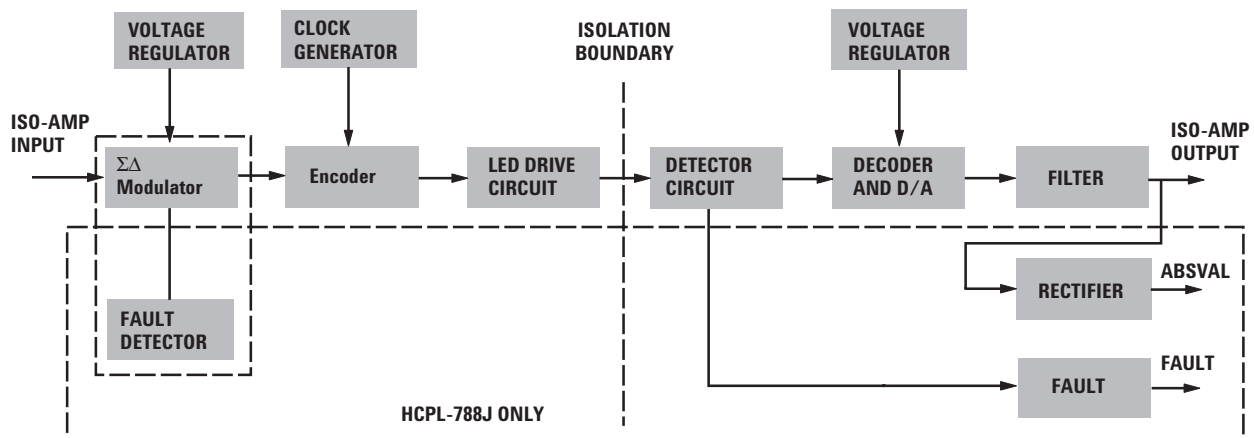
VOLTAGE REGULATOR

CLOCK GENERATOR

ISOLATION BOUNDARY

VOLTAGE REGULATOR

ISO-AMP INPUT

$\Sigma\Delta$ Modulator

Encoder

LED DRIVE CIRCUIT

DETECTOR CIRCUIT

DECODER AND D/A

FILTER

ISO-AMP OUTPUT

RECTIFIER

ABSVAL

FAULT DETECTOR

FAULT

FAULT

HCPL-788J ONLY